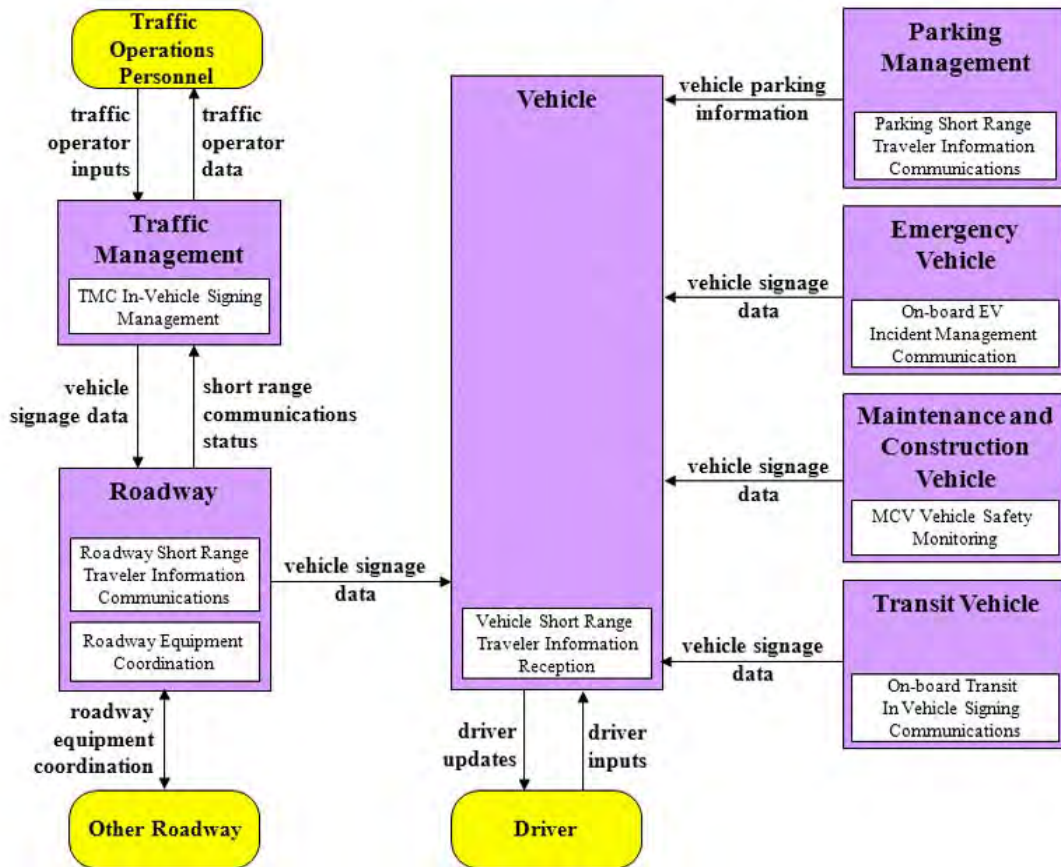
Traffic Operations Personnel

traffic operator inputs

traffic operator data

Traffic Management

TMC In-Vehicle Signing Management

vehicle signage data

short range communications status

Roadway

Roadway Short Range Traveler Information Communications

Roadway Equipment Coordination

roadway equipment coordination

Other Roadway

vehicle signage data

Vehicle

Vehicle Short Range Traveler Information Reception

driver updates

driver inputs

Driver

vehicle parking information

Parking Management

Parking Short Range Traveler Information Communications

vehicle signage data

Emergency Vehicle

On-board EV Incident Management Communication

vehicle signage data

Maintenance and Construction Vehicle

MCV Vehicle Safety Monitoring

vehicle signage data

Transit Vehicle

On-board Transit In Vehicle Signing Communications